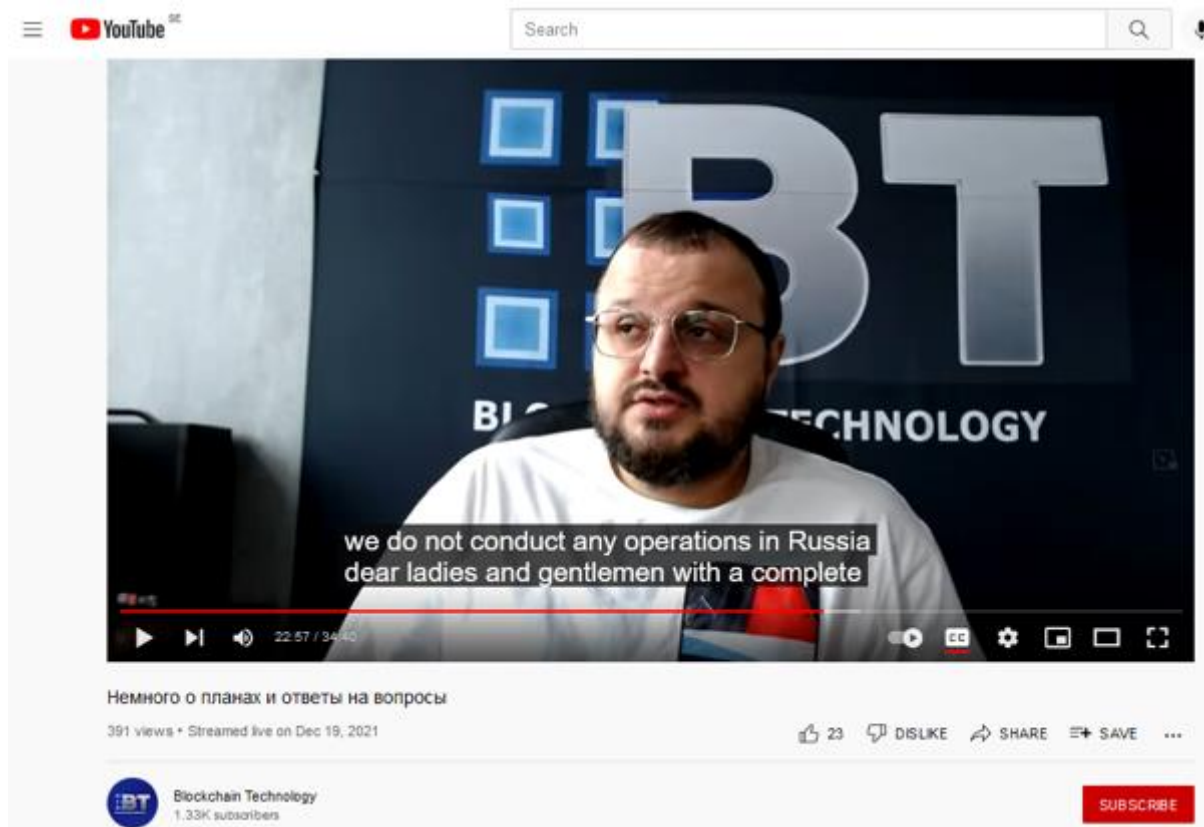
YouTube SE

Search

BT

BL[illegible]CHNOLOGY

we do not conduct any operations in Russia
dear ladies and gentlemen with a complete

22:57 / 34:40

CC

Немного о планах и ответы на вопросы

391 views • Streamed live on Dec 19, 2021

23 DISLIKE SHARE SAVE ...

BT

Blockchain Technology
1.33K subscribers

SUBSCRIBE